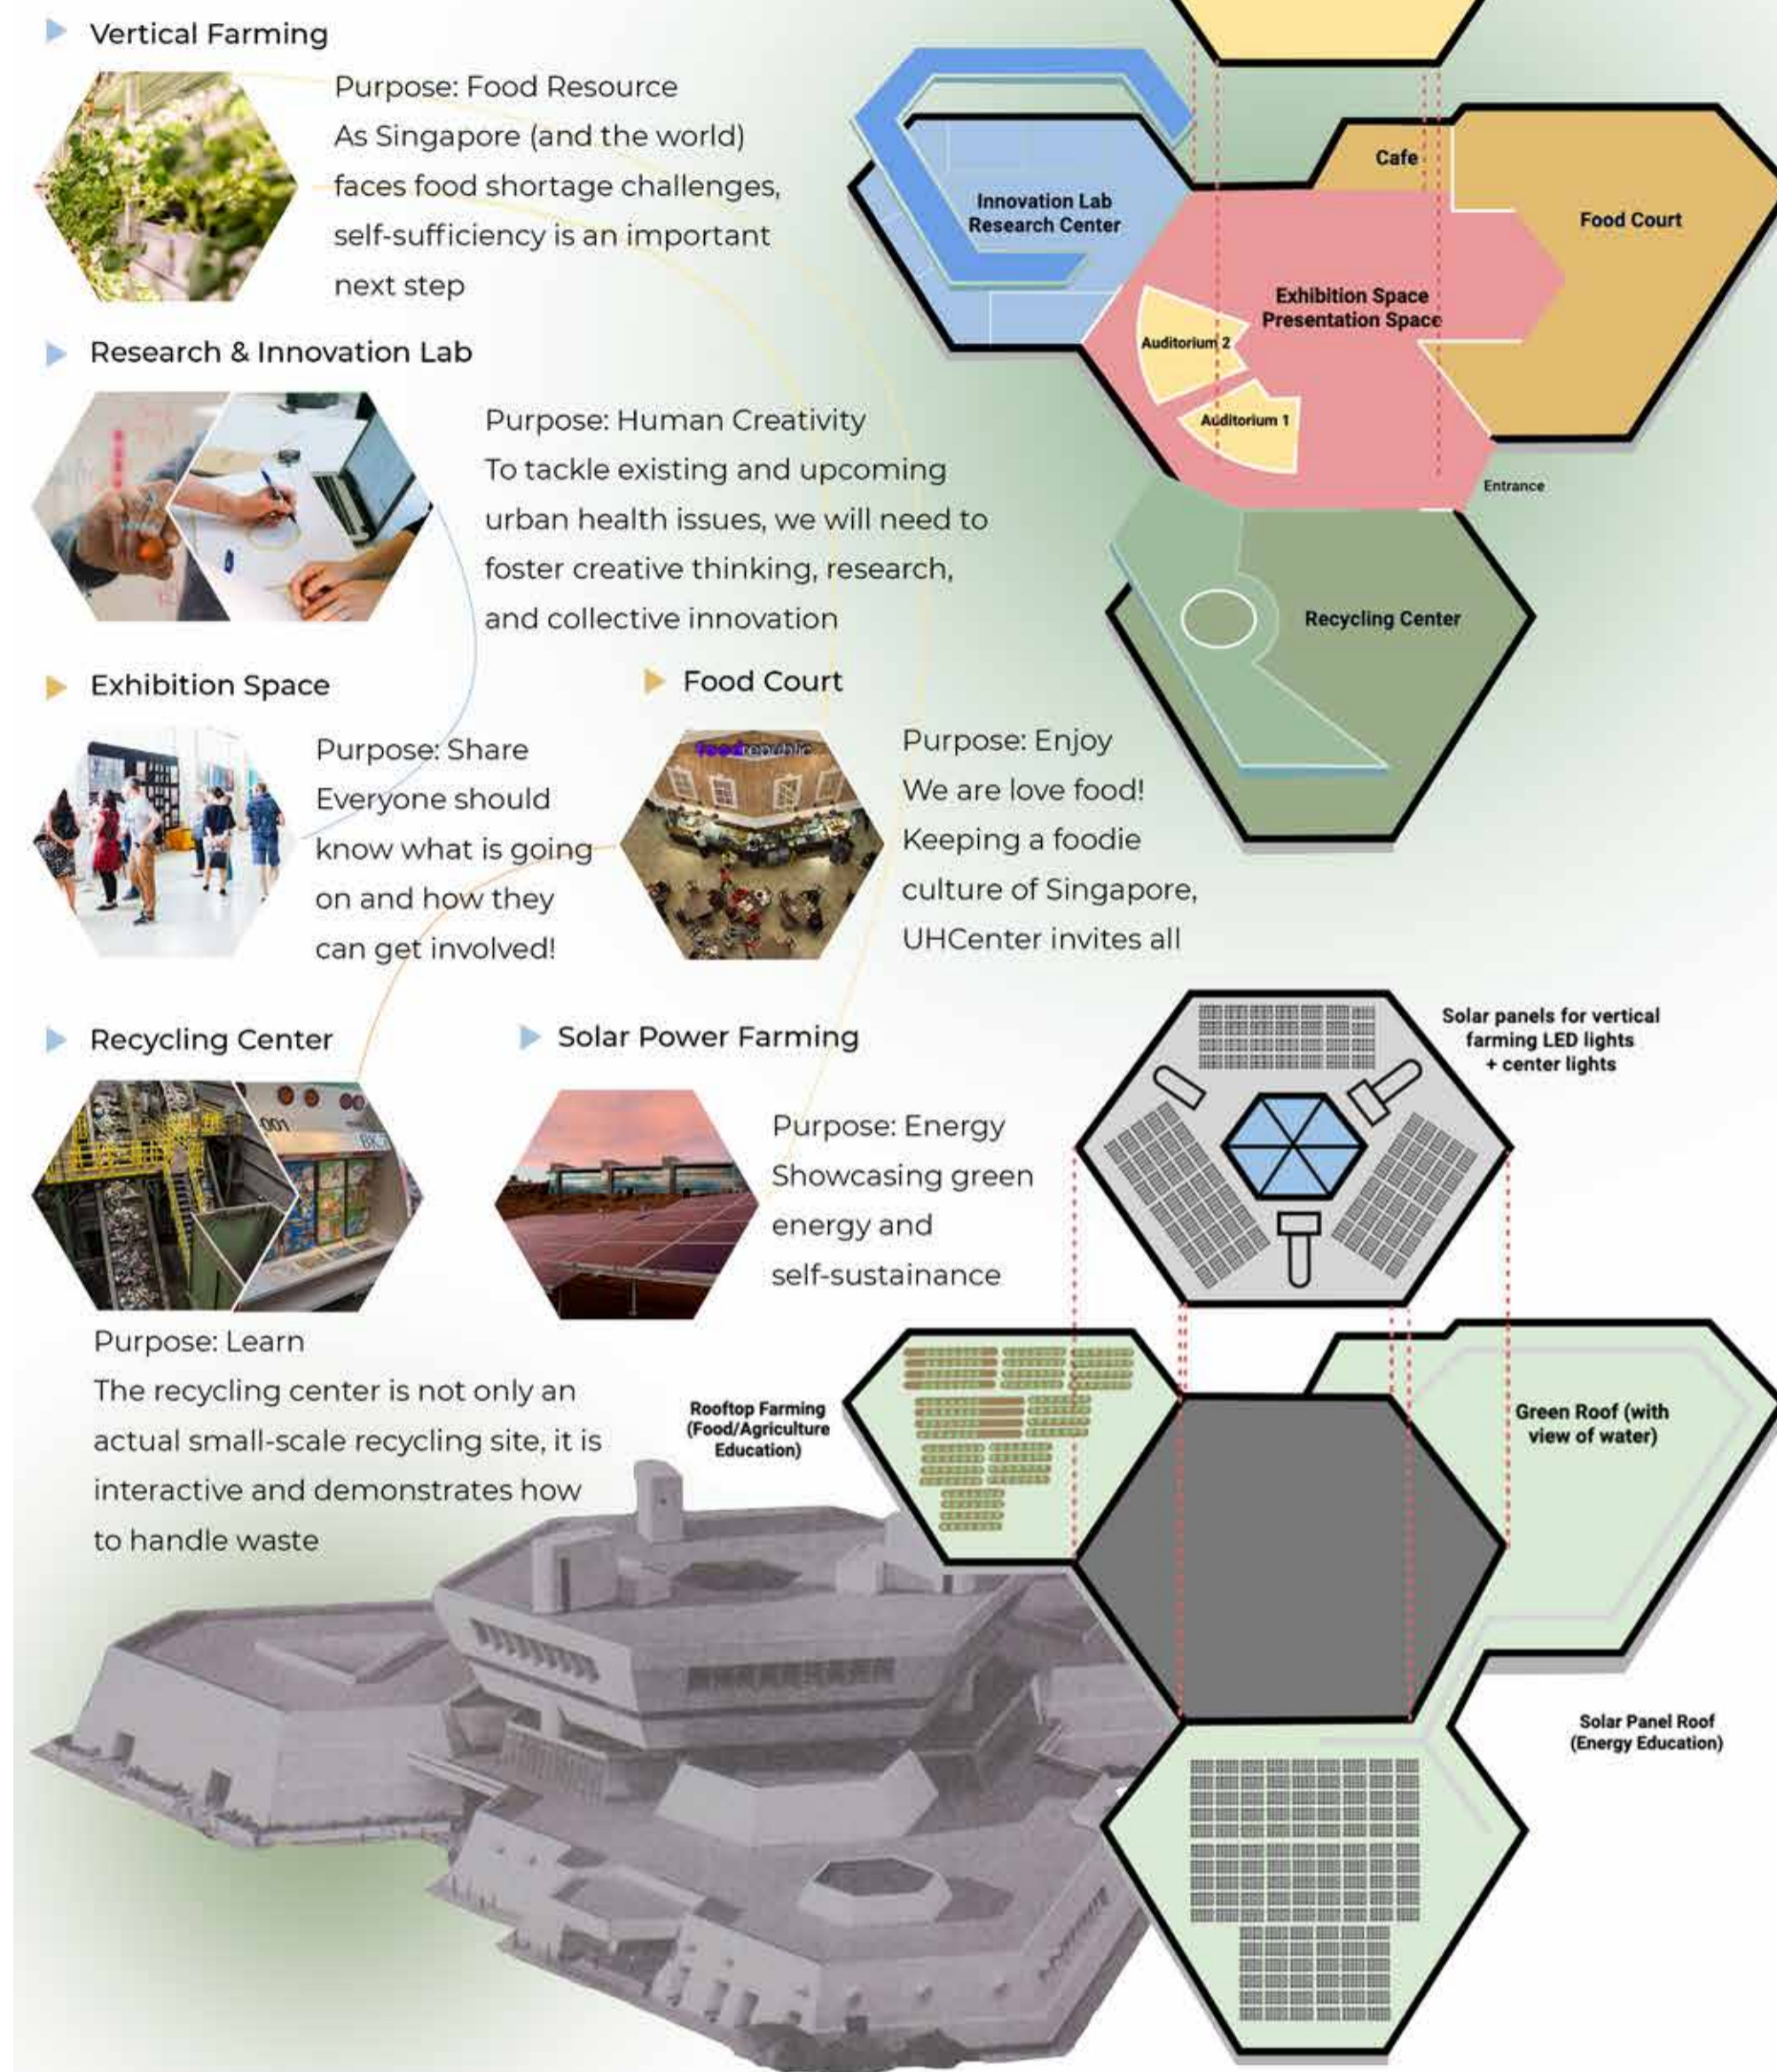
Vertical Farming

Purpose: Food Resource
As Singapore (and the world) faces food shortage challenges, self-sufficiency is an important next step

Research & Innovation Lab

Purpose: Human Creativity
To tackle existing and upcoming urban health issues, we will need to foster creative thinking, research, and collective innovation

Exhibition Space

Purpose: Share
Everyone should know what is going on and how they can get involved!

Food Court

foodrepublic

Purpose: Enjoy
We are love food!
Keeping a foodie culture of Singapore, UHCenter invites all

Recycling Center

Purpose: Learn
The recycling center is not only an actual small-scale recycling site, it is interactive and demonstrates how to handle waste

Solar Power Farming

Purpose: Energy
Showcasing green energy and self-sustainance

Innovation Lab Research Center

Cafe

Food Court

Exhibition Space Presentation Space

Auditorium 2

Auditorium 1

Entrance

Recycling Center

Solar panels for vertical farming LED lights + center lights

Rooftop Farming (Food/Agriculture Education)

Green Roof (with view of water)

Solar Panel Roof (Energy Education)